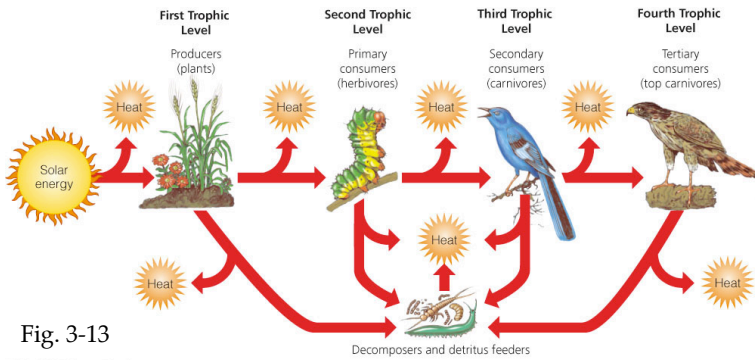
First Trophic Level
Producers (plants)

Second Trophic Level
Primary consumers (herbivores)

Third Trophic Level
Secondary consumers (carnivores)

Fourth Trophic Level
Tertiary consumers (top carnivores)

Solar energy

Heat

Heat

Heat

Heat

Heat

Heat

Heat

Fig. 3-13

Decomposers and detritus feeders